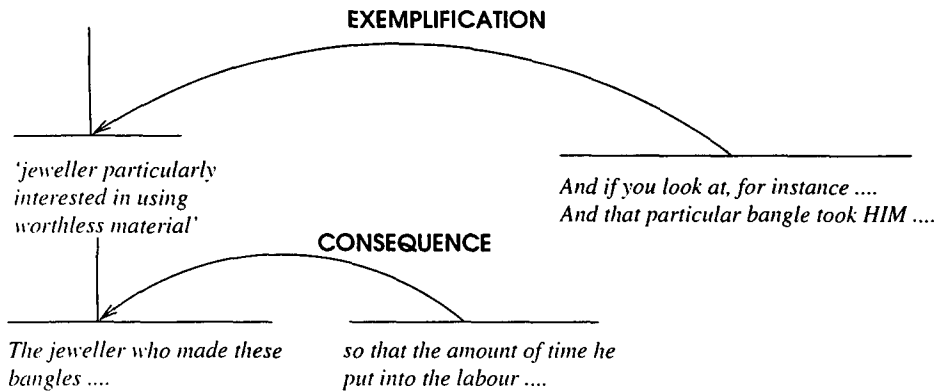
EXEMPLIFICATION

'jeweller particularly interested in using worthless material'

And if you look at, for instance ....
And that particular bangle took HIM ....

CONSEQUENCE

The jeweller who made these bangles ....

so that the amount of time he put into the labour ....